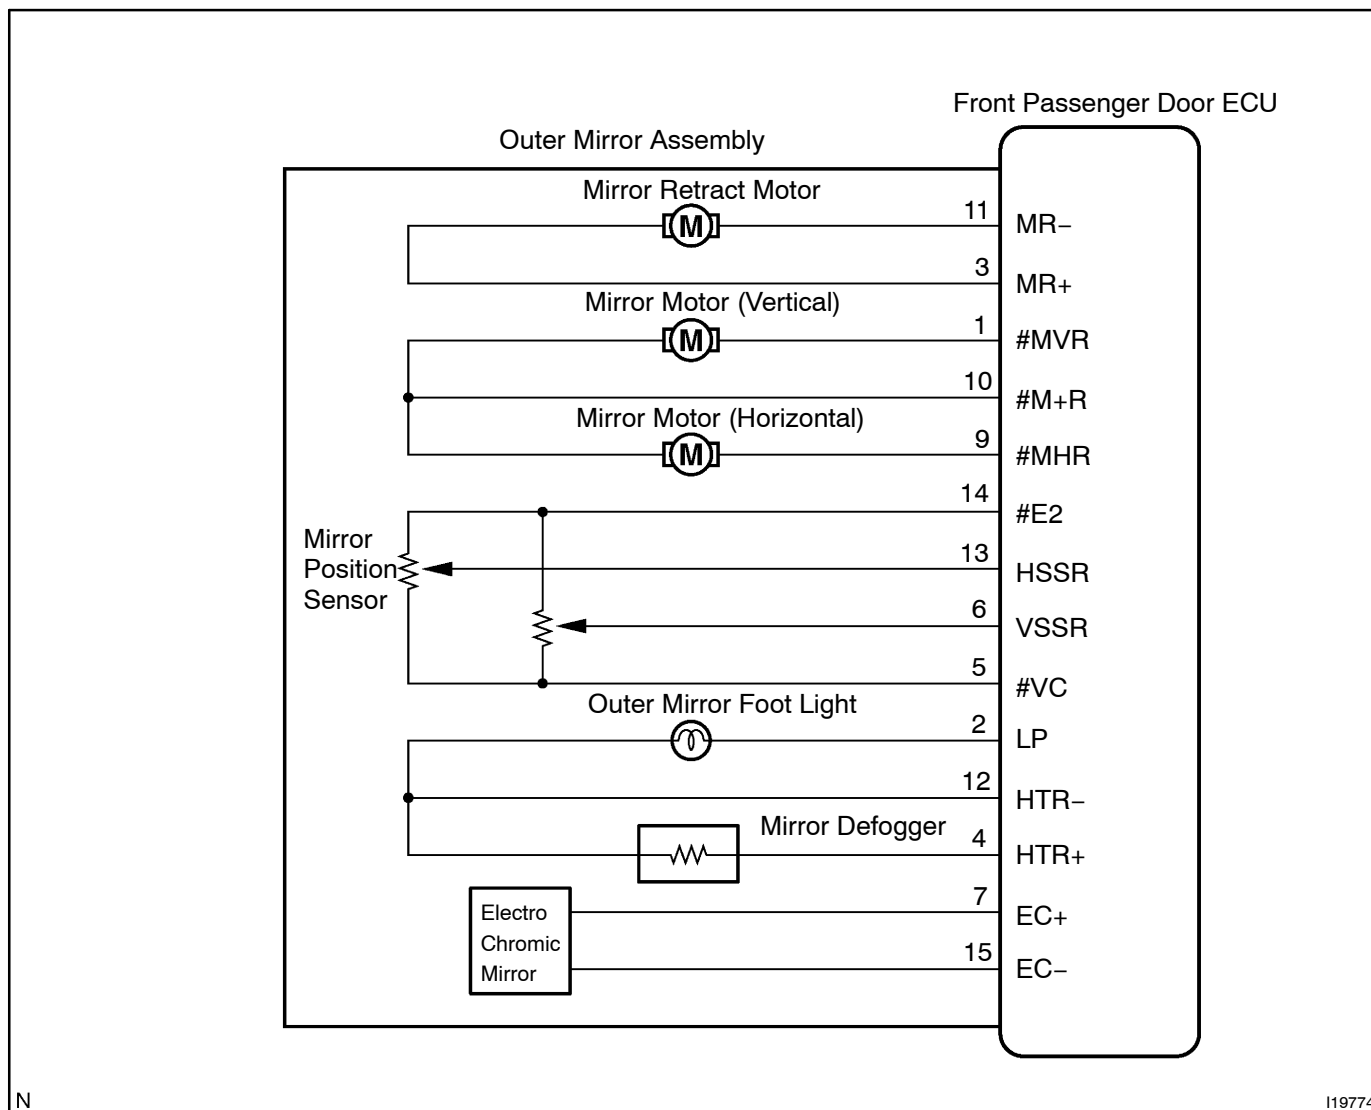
Front Passenger Door ECU

Outer Mirror Assembly

Mirror Retract Motor

M

11 MR−

3 MR+

Mirror Motor (Vertical)

M

1 #MVR

10 #M+R

Mirror Motor (Horizontal)

M

9 #MHR

14 #E2

Mirror Position Sensor

13 HSSR

6 VSSR

5 #VC

Outer Mirror Foot Light

2 LP

12 HTR−

Mirror Defogger

4 HTR+

Electro Chromic Mirror

7 EC+

15 EC−

N

I19774